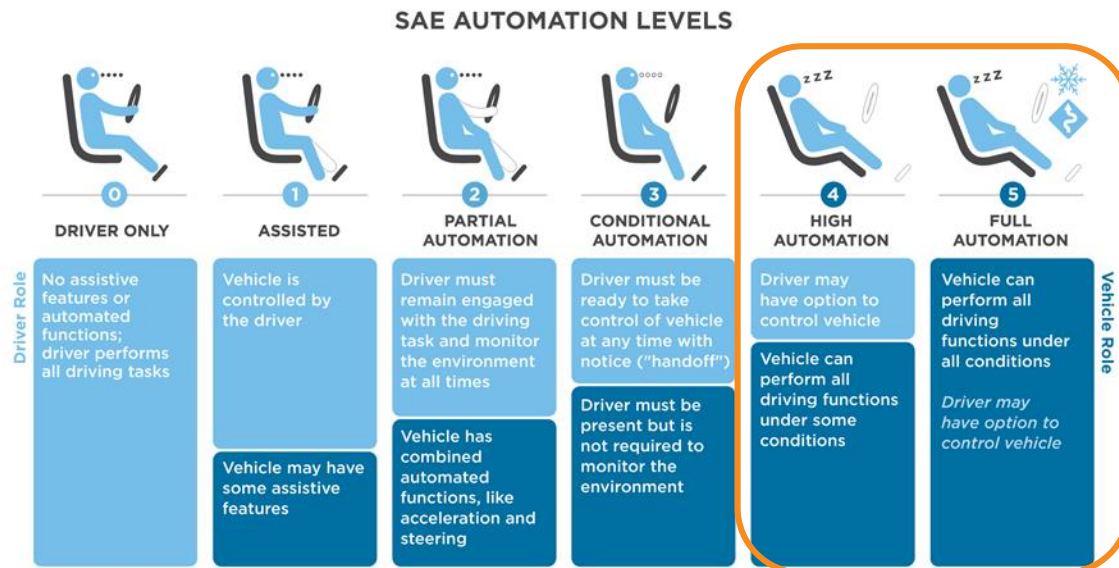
SAE AUTOMATION LEVELS

0
DRIVER ONLY

1
ASSISTED

2
PARTIAL AUTOMATION

3
CONDITIONAL AUTOMATION

4
HIGH AUTOMATION

5
FULL AUTOMATION

Driver Role

No assistive features or automated functions; driver performs all driving tasks

Vehicle is controlled by the driver

Vehicle may have some assistive features

Driver must remain engaged with the driving task and monitor the environment at all times

Vehicle has combined automated functions, like acceleration and steering

Driver must be ready to take control of vehicle at any time with notice ("handoff")

Driver must be present but is not required to monitor the environment

Driver may have option to control vehicle

Vehicle can perform all driving functions under some conditions

Vehicle can perform all driving functions under all conditions

Driver may have option to control vehicle

Vehicle Role